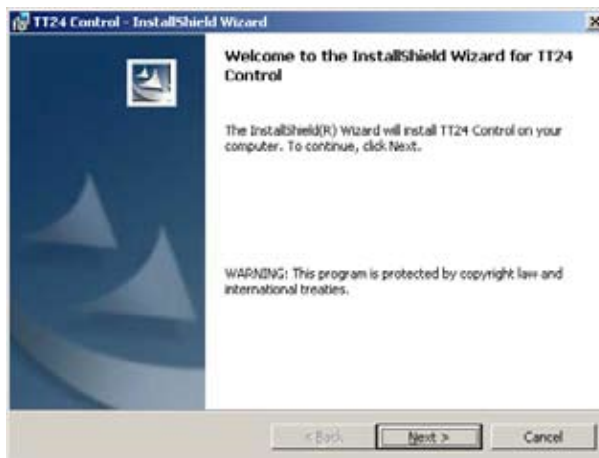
TT24 Control - InstallShield Wizard

Welcome to the InstallShield Wizard for TT24 Control

The InstallShield(R) Wizard will install TT24 Control on your computer. To continue, click Next.

WARNING: This program is protected by copyright law and international treaties.

< Back

Next >

Cancel